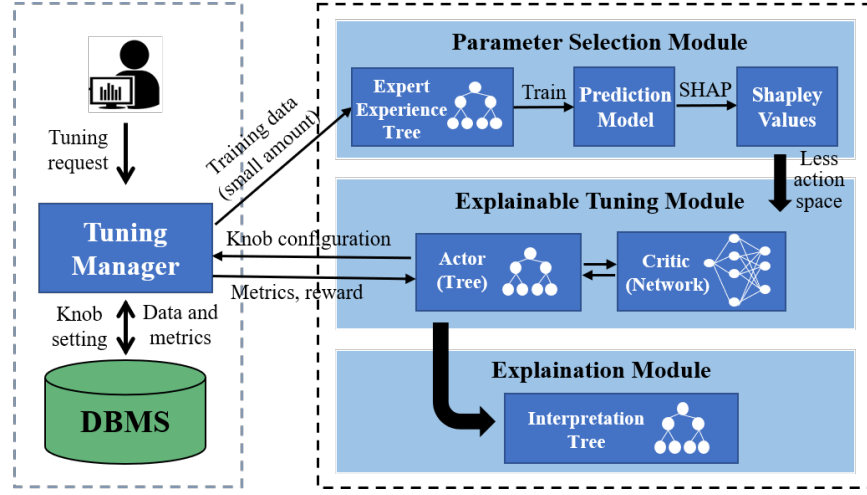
Tuning request

Tuning Manager

Knob setting

Data and metrics

DBMS

Training data (small amount)

Knob configuration

Metrics, reward

Parameter Selection Module

Expert Experience Tree

Train

Prediction Model

SHAP

Shapley Values

Less action space

Explainable Tuning Module

Actor (Tree)

Critic (Network)

Explaination Module

Interpretation Tree